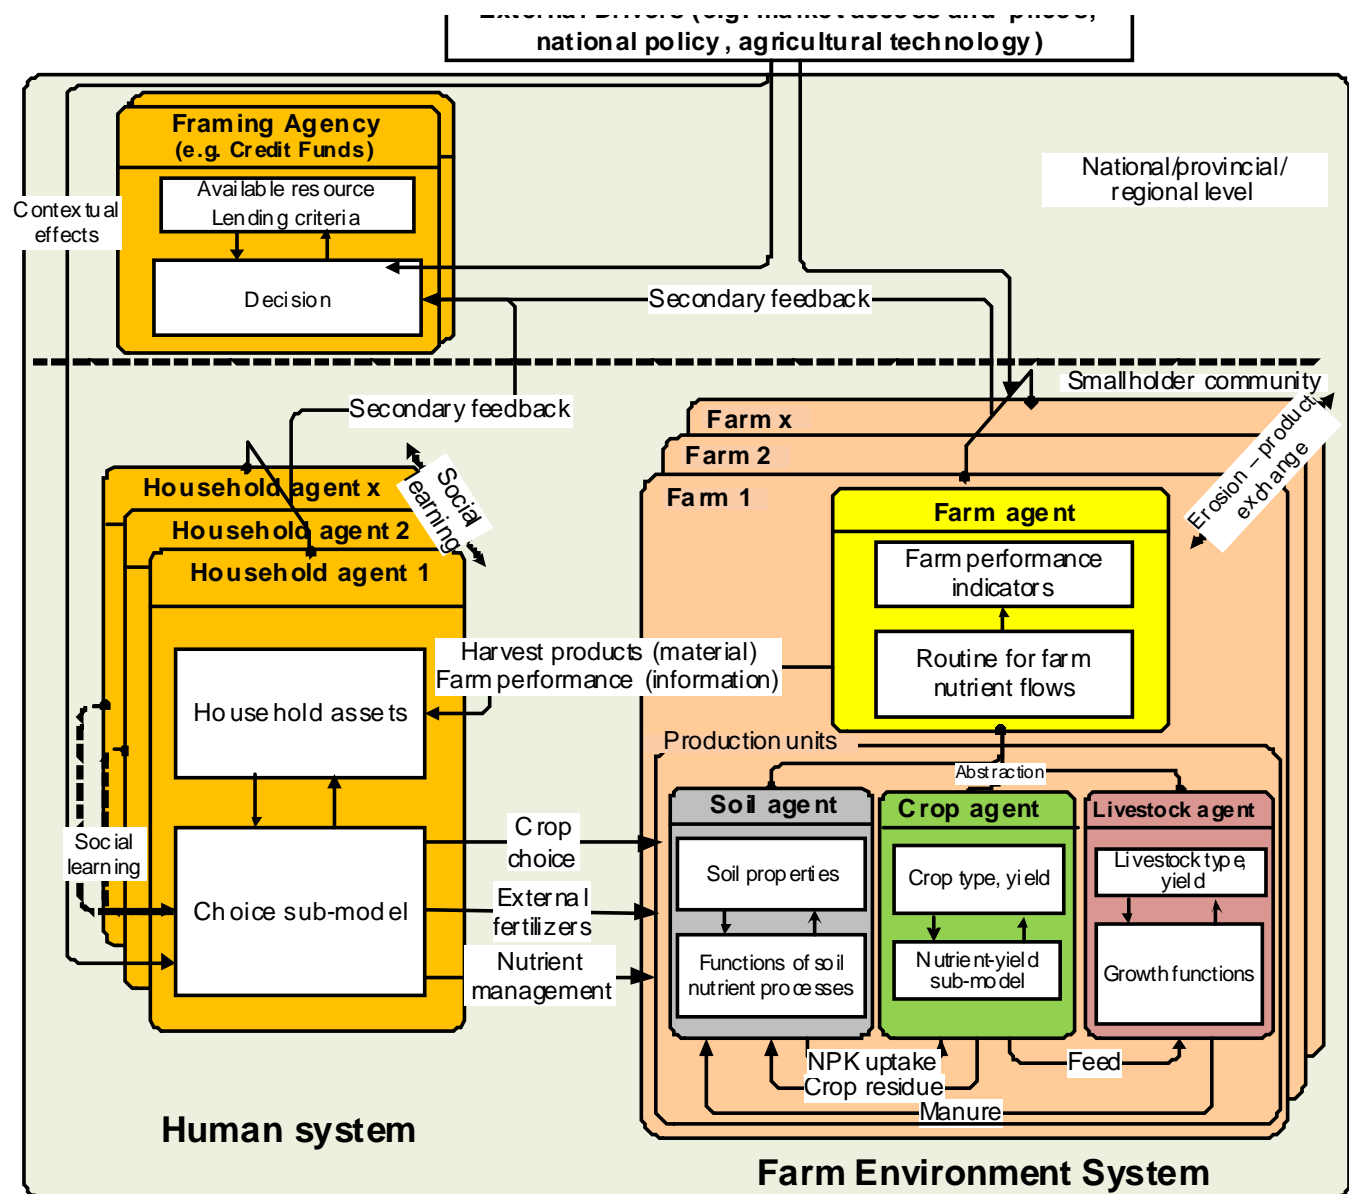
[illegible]
national policy, agricultural technology)

Framing Agency
(e.g. Credit Funds)

Available resource
Lending criteria

Decision

Contextual effects

National/provincial/ regional level

Secondary feedback

Smallholder community

Secondary feedback

Erosion – product exchange

Social learning

Household agent x

Household agent 2

Household agent 1

Farm x

Farm 2

Farm 1

Farm agent

Farm performance indicators

Routine for farm nutrient flows

Harvest products (material)
Farm performance (information)

Household assets

Production units

Abstraction

Soil agent

Crop agent

Livestock agent

Social learning

Choice sub-model

Crop choice

External fertilizers

Nutrient management

Soil properties

Functions of soil nutrient processes

Crop type, yield

Nutrient-yield sub-model

Livestock type, yield

Growth functions

NPK uptake

Crop residue

Feed

Manure

Human system

Farm Environment System